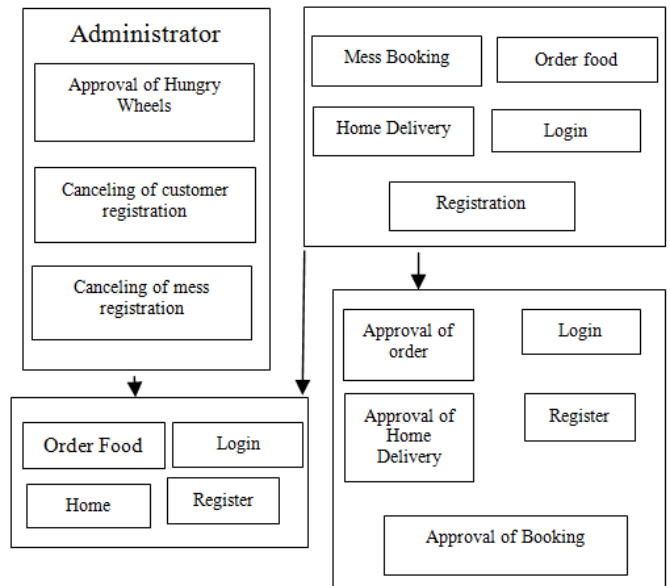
Administrator

Approval of Hungry Wheels

Canceling of customer registration

Canceling of mess registration

Mess Booking

Order food

Home Delivery

Login

Registration

Order Food

Login

Home

Register

Approval of order

Login

Approval of Home Delivery

Register

Approval of Booking